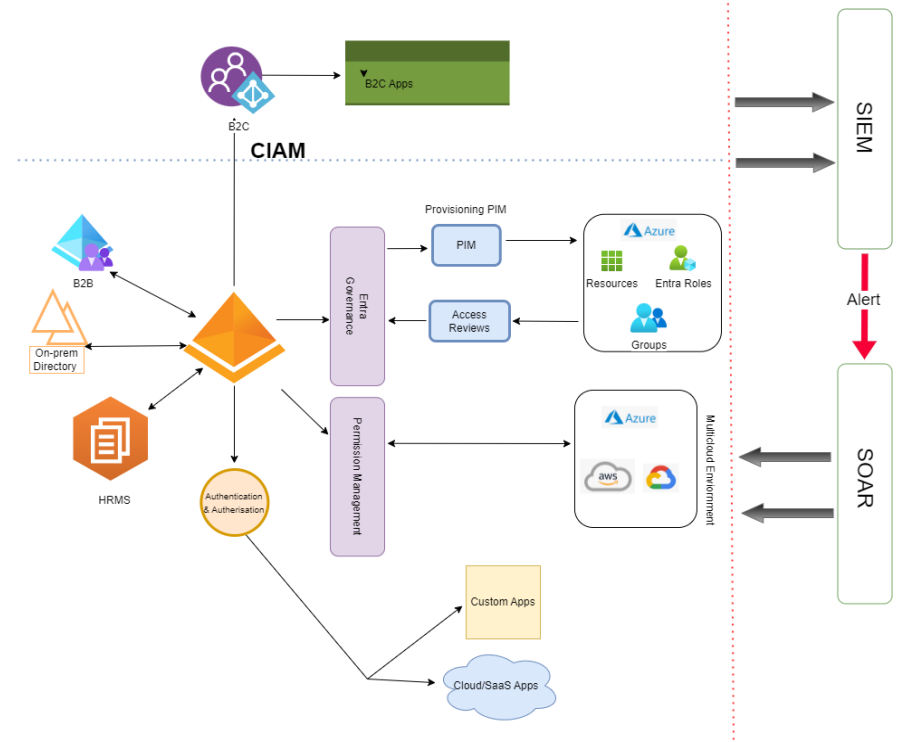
B2C

B2C Apps

CIAM

SIEM

Alert

SOAR

B2B

On-prem Directory

HRMS

Entra Governance

Provisioning PIM

PIM

Access Reviews

Azure

Resources

Entra Roles

Groups

Permission Management

Azure

aws

Multicloud Enviornment

Authentication & Autherisation

Custom Apps

Cloud/SaaS Apps